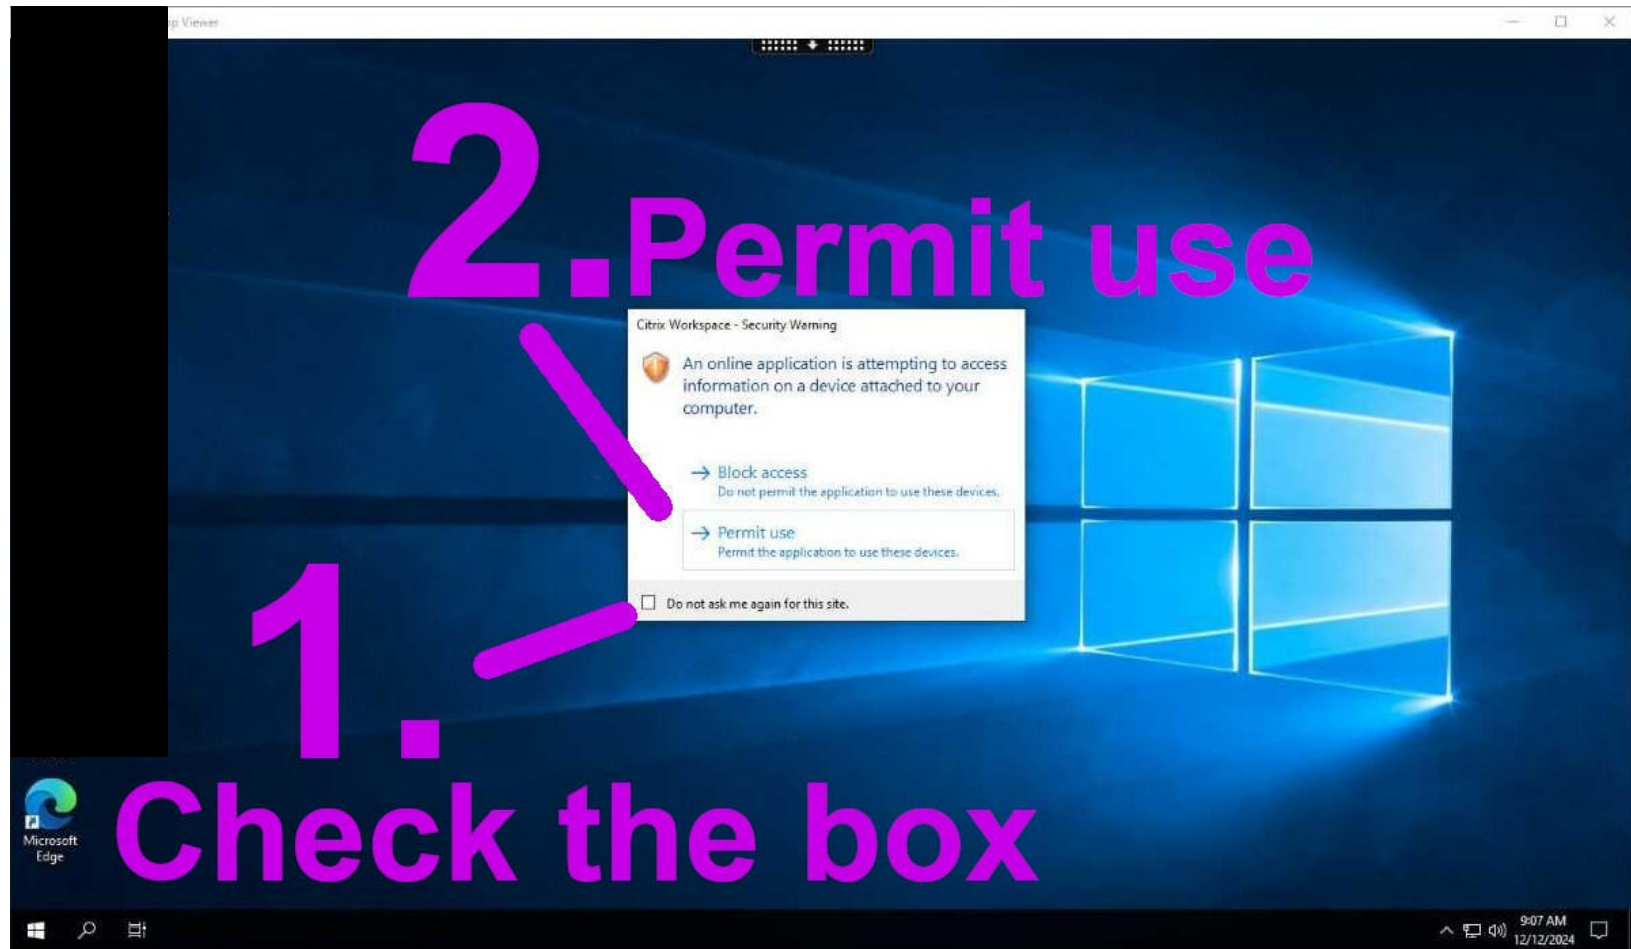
p Viewer

2. Permit use

Citrix Workspace - Security Warning

An online application is attempting to access information on a device attached to your computer.

→ Block access
Do not permit the application to use these devices.

→ Permit use
Permit the application to use these devices.

Do not ask me again for this site.

1. Check the box

Microsoft Edge

9:07 AM
12/12/2024